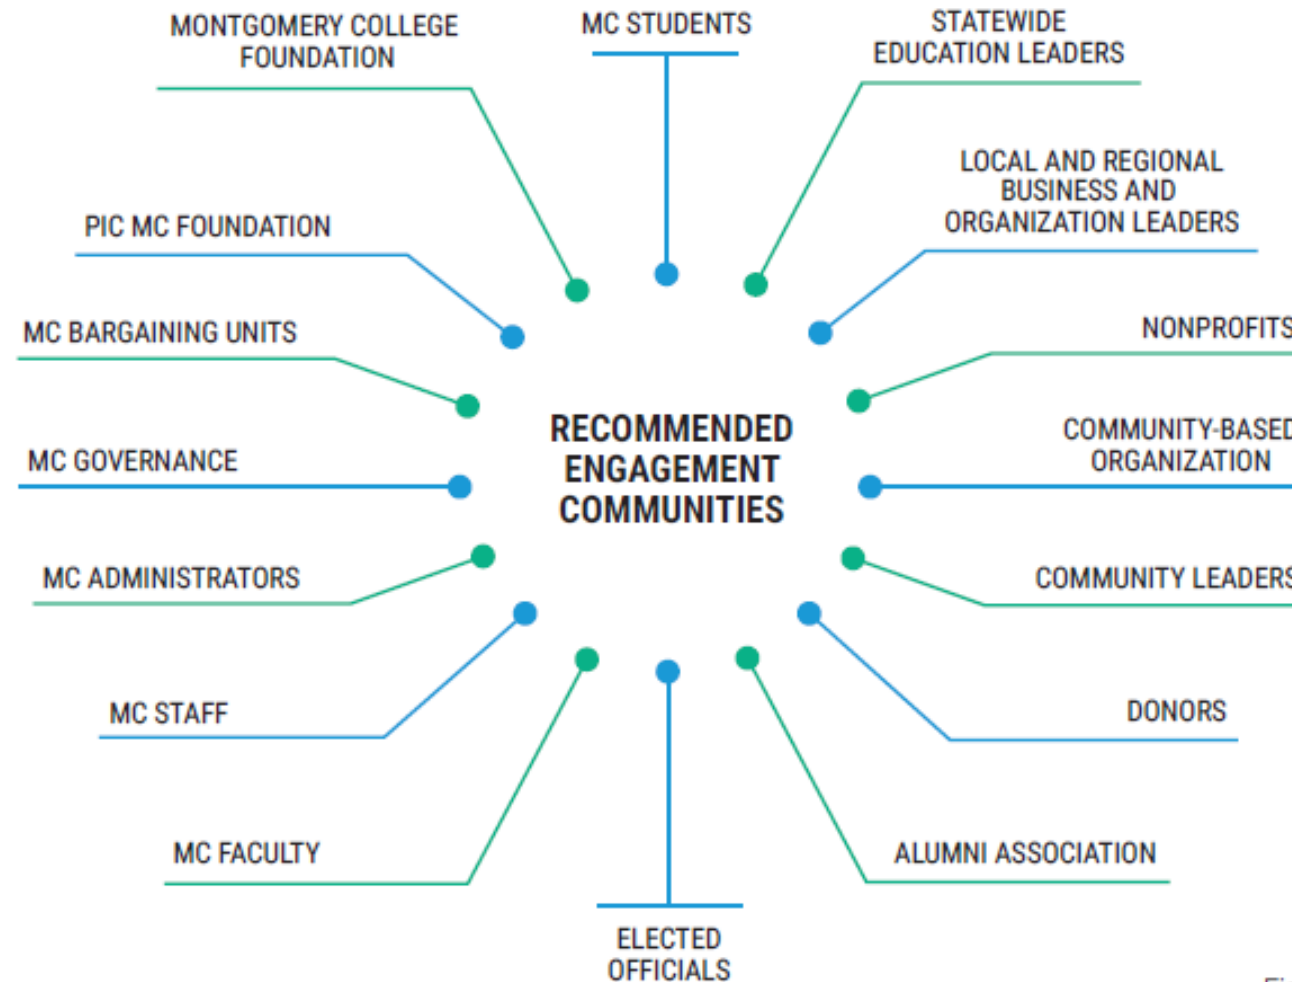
MONTGOMERY COLLEGE FOUNDATION

MC STUDENTS

STATEWIDE EDUCATION LEADERS

PIC MC FOUNDATION

LOCAL AND REGIONAL BUSINESS AND ORGANIZATION LEADERS

MC BARGAINING UNITS

NONPROFITS

RECOMMENDED ENGAGEMENT COMMUNITIES

MC GOVERNANCE

COMMUNITY-BASED ORGANIZATION

MC ADMINISTRATORS

COMMUNITY LEADERS

MC STAFF

DONORS

MC FACULTY

ALUMNI ASSOCIATION

ELECTED OFFICIALS